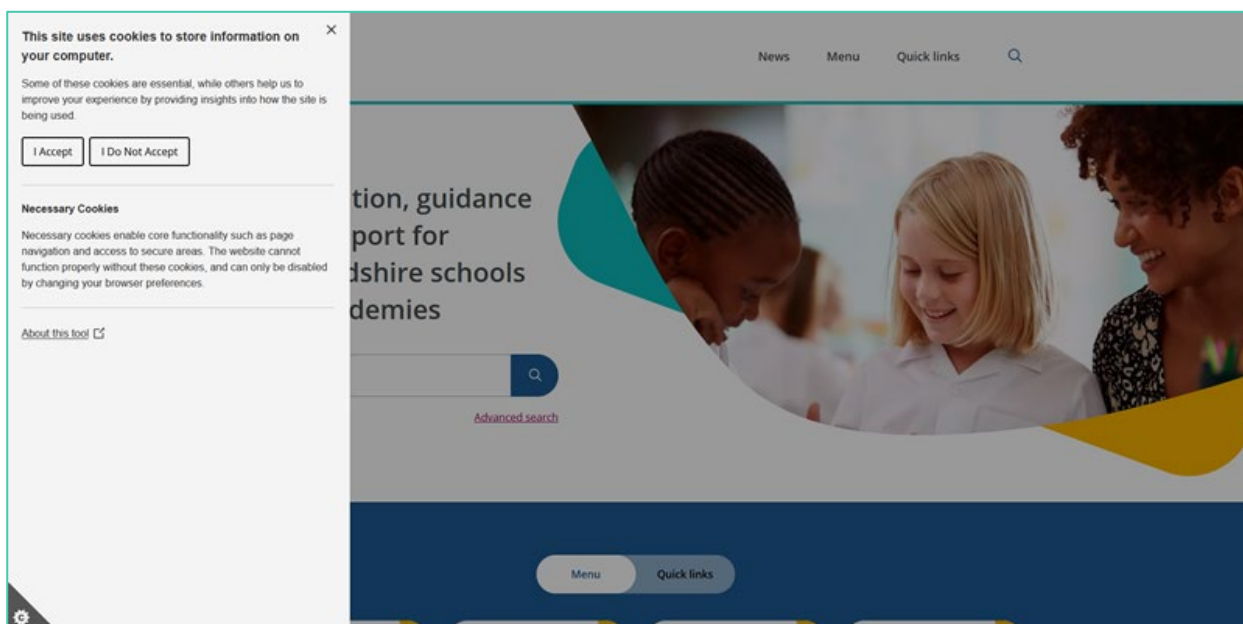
This site uses cookies to store information on your computer.

×

Some of these cookies are essential, while others help us to improve your experience by providing insights into how the site is being used.

I Accept

I Do Not Accept

Necessary Cookies

Necessary cookies enable core functionality such as page navigation and access to secure areas. The website cannot function properly without these cookies, and can only be disabled by changing your browser preferences.

About this tool

News

Menu

Quick links

tion, guidance port for dshire schools demies

Advanced search

Menu

Quick links